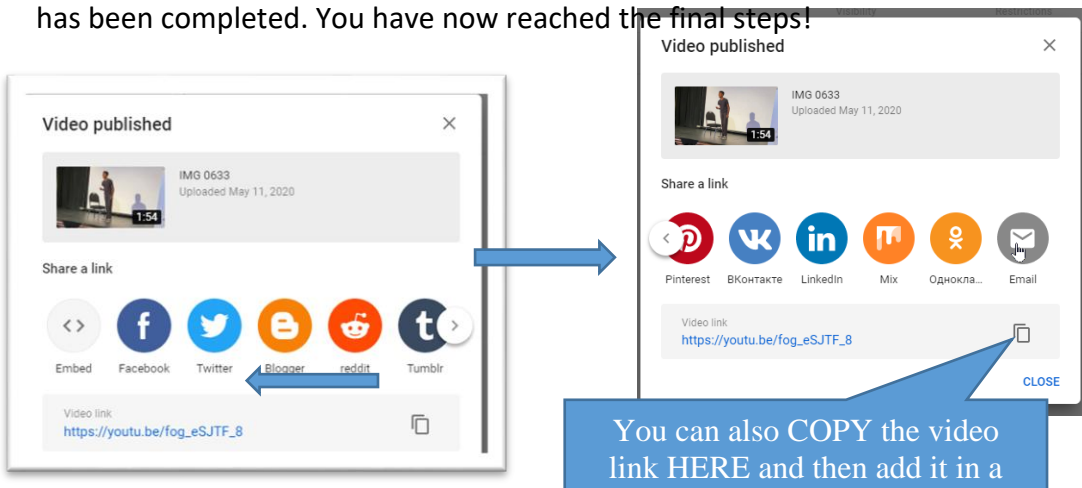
has been completed. You have now reached the final steps!

Video published

IMG 0633
Uploaded May 11, 2020
1:54

Share a link

Embed
Facebook
Twitter
Blogger
reddit
Tumblr

Video link
https://youtu.be/fog_eSJTF_8

Visibility
Restrictions

Video published

IMG 0633
Uploaded May 11, 2020
1:54

Share a link

Pinterest
ВКонтакте
LinkedIn
Mix
Однокла...
Email

Video link
https://youtu.be/fog_eSJTF_8

CLOSE

You can also COPY the video link HERE and then add it in a